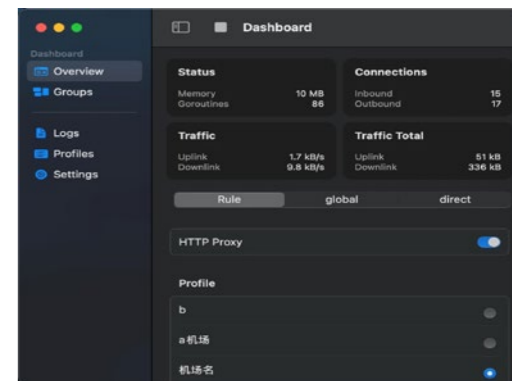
Dashboard

Dashboard
Overview
Groups
Logs
Profiles
Settings

Status
Memory 10 MB
Goroutines 86

Connections
Inbound 15
Outbound 17

Traffic
Uplink 1.7 kB/s
Downlink 9.8 kB/s

Traffic Total
Uplink 51 kB
Downlink 336 kB

Rule
global
direct

HTTP Proxy

Profile
b
a机场
机场名